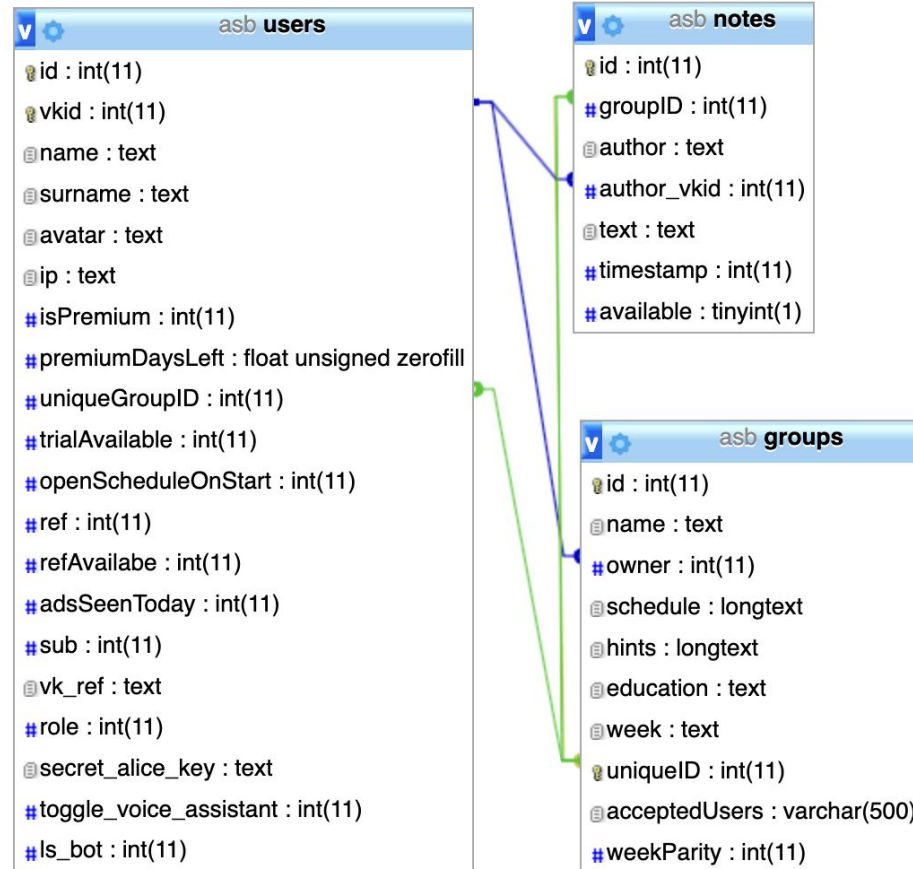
asb **users**

id : int(11)
vkid : int(11)
name : text
surname : text
avatar : text
ip : text
#isPremium : int(11)
#premiumDaysLeft : float unsigned zerofill
#uniqueGroupID : int(11)
#trialAvailable : int(11)
#openScheduleOnStart : int(11)
#ref : int(11)
#refAvailabe : int(11)
#adsSeenToday : int(11)
#sub : int(11)
vk_ref : text
#role : int(11)
secret_alice_key : text
#toggle_voice_assistant : int(11)
#Is_bot : int(11)

asb **notes**

id : int(11)
#groupID : int(11)
author : text
#author_vkid : int(11)
text : text
#timestamp : int(11)
#available : tinyint(1)

asb **groups**

id : int(11)
name : text
#owner : int(11)
schedule : longtext
hints : longtext
education : text
week : text
uniqueID : int(11)
acceptedUsers : varchar(500)
#weekParity : int(11)